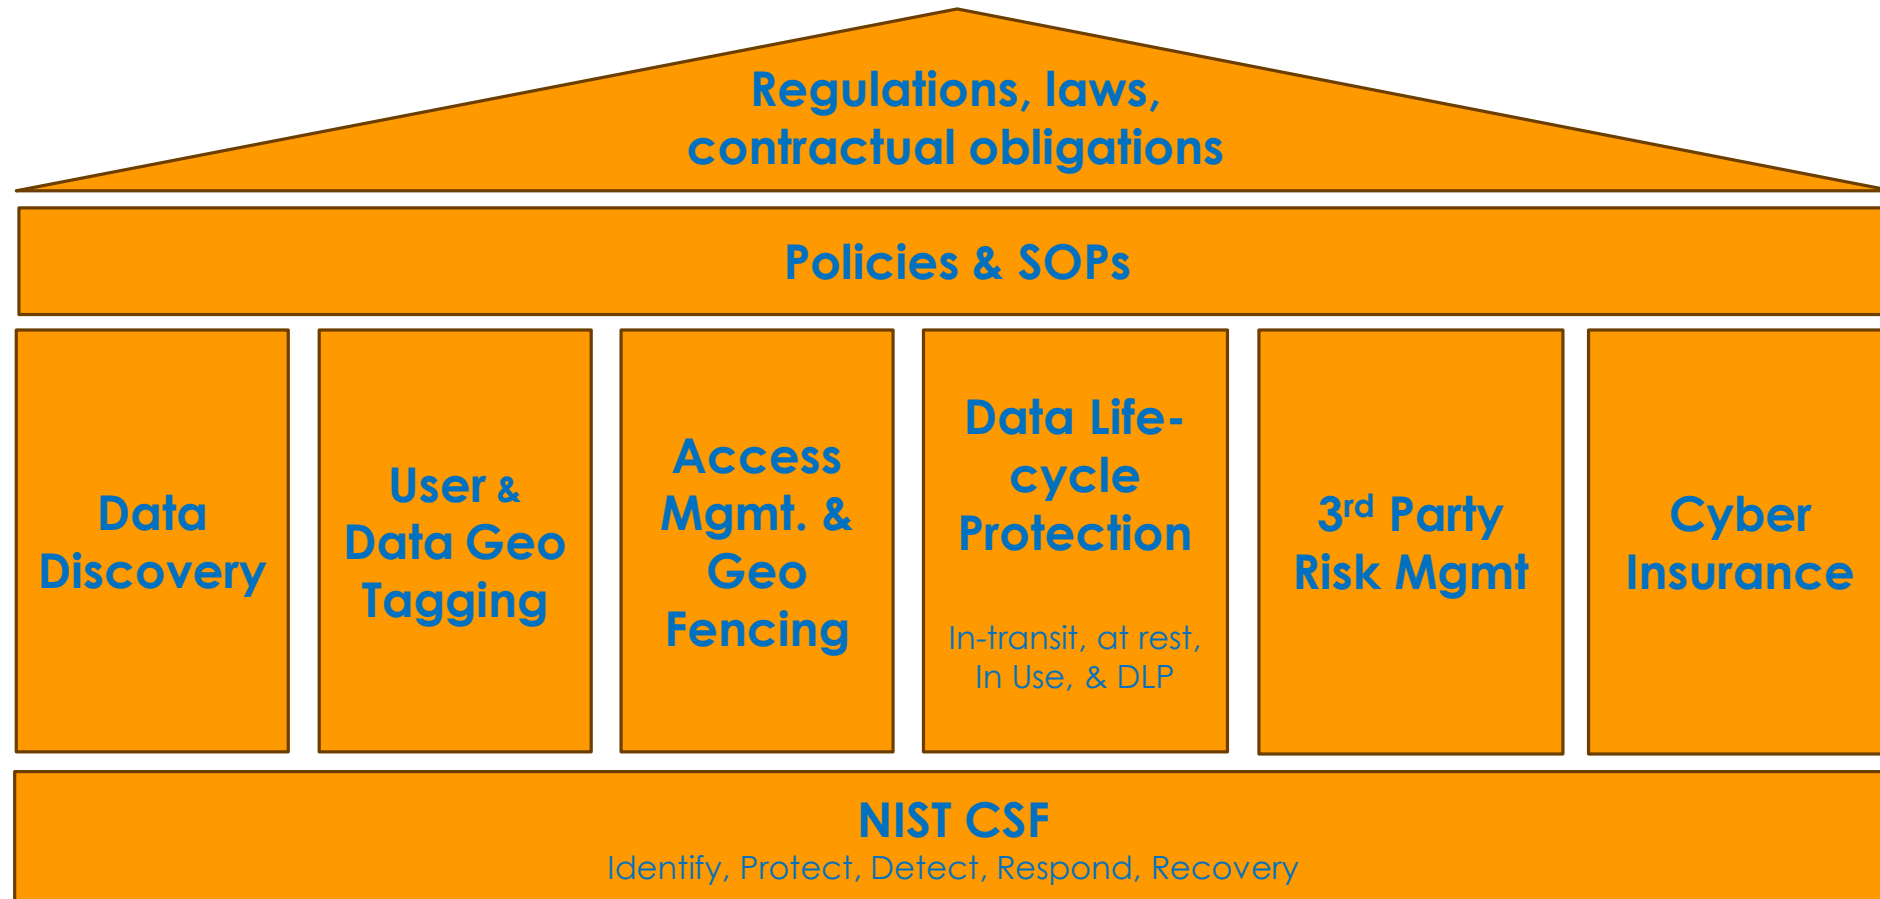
Regulations, laws, contractual obligations

Policies & SOPs

Data Discovery

User & Data Geo Tagging

Access Mgmt. & Geo Fencing

Data Life-cycle Protection

In-transit, at rest, In Use, & DLP

3$^{rd}$ Party Risk Mgmt

Cyber Insurance

NIST CSF

Identify, Protect, Detect, Respond, Recovery